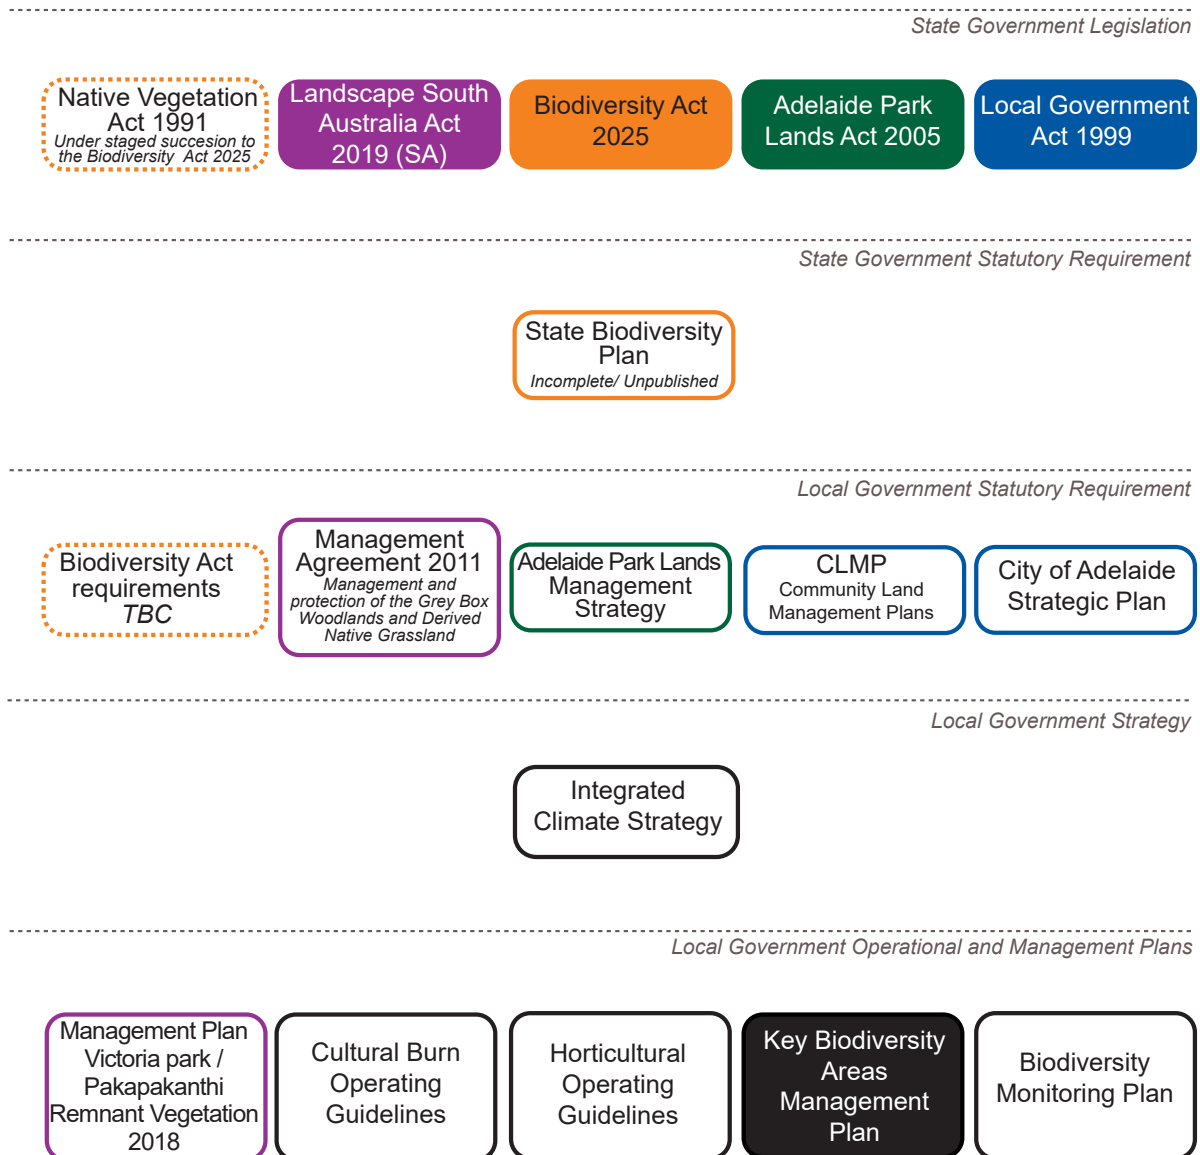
State Government Legislation

Native Vegetation Act 1991
Under staged succesion to the Biodiversity Act 2025

Landscape South Australia Act 2019 (SA)

Biodiversity Act 2025

Adelaide Park Lands Act 2005

Local Government Act 1999

State Government Statutory Requirement

State Biodiversity Plan
Incomplete/ Unpublished

Local Government Statutory Requirement

Biodiversity Act requirements
TBC

Management Agreement 2011
Management and protection of the Grey Box Woodlands and Derived Native Grassland

Adelaide Park Lands Management Strategy

CLMP
Community Land Management Plans

City of Adelaide Strategic Plan

Local Government Strategy

Integrated Climate Strategy

Local Government Operational and Management Plans

Management Plan Victoria park / Pakapakanthi Remnant Vegetation 2018

Cultural Burn Operating Guidelines

Horticultural Operating Guidelines

Key Biodiversity Areas Management Plan

Biodiversity Monitoring Plan